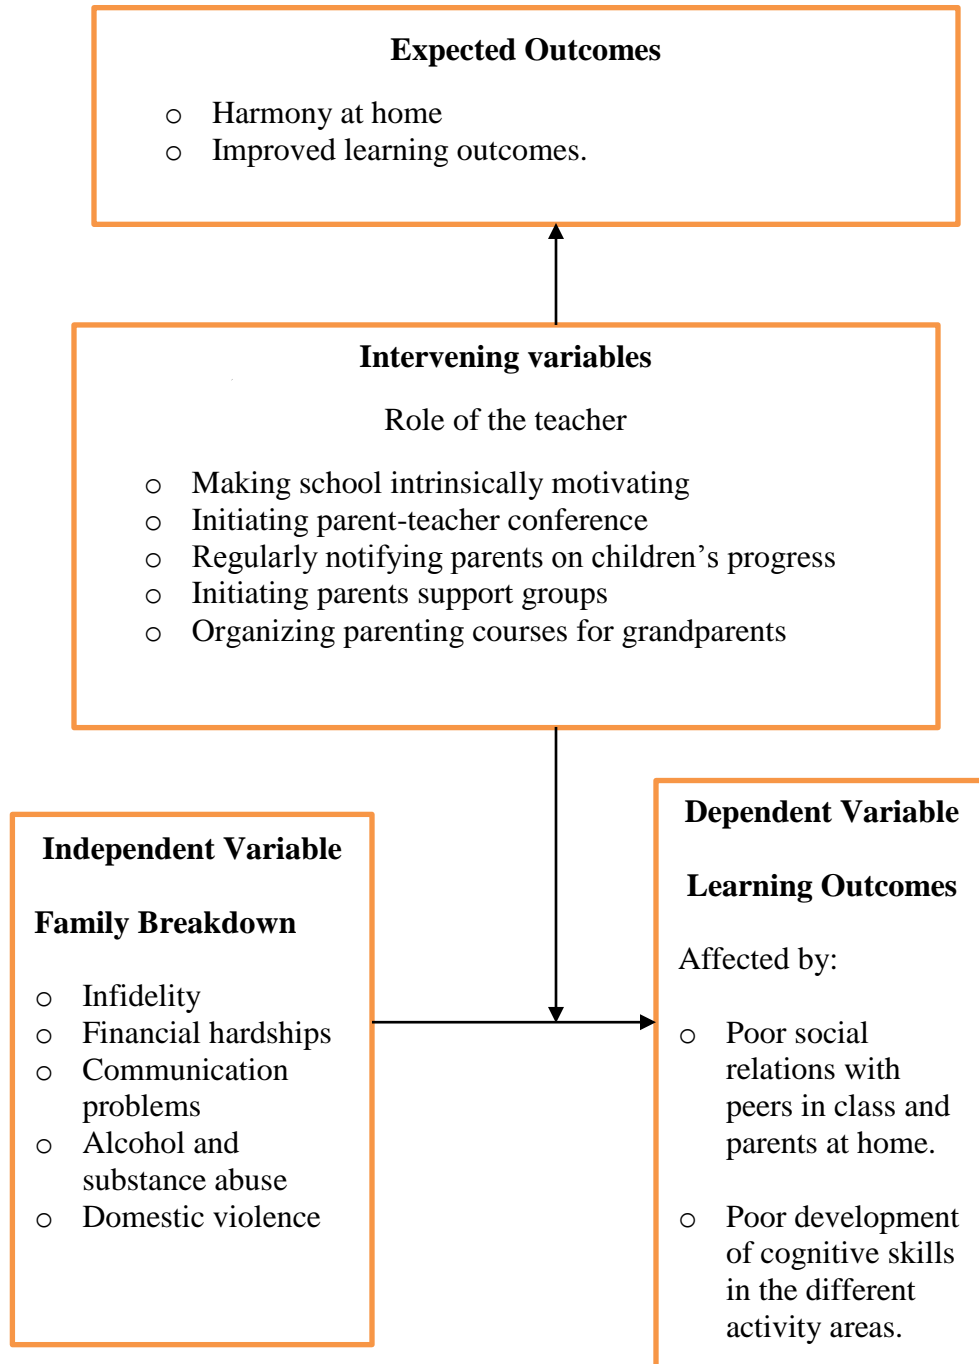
**Expected Outcomes**

- Harmony at home
- Improved learning outcomes.

**Intervening variables**

Role of the teacher

- Making school intrinsically motivating
- Initiating parent-teacher conference
- Regularly notifying parents on children’s progress
- Initiating parents support groups
- Organizing parenting courses for grandparents

**Independent Variable**

**Family Breakdown**

- Infidelity
- Financial hardships
- Communication problems
- Alcohol and substance abuse
- Domestic violence

**Dependent Variable**

**Learning Outcomes**

Affected by:

- Poor social relations with peers in class and parents at home.

- Poor development of cognitive skills in the different activity areas.